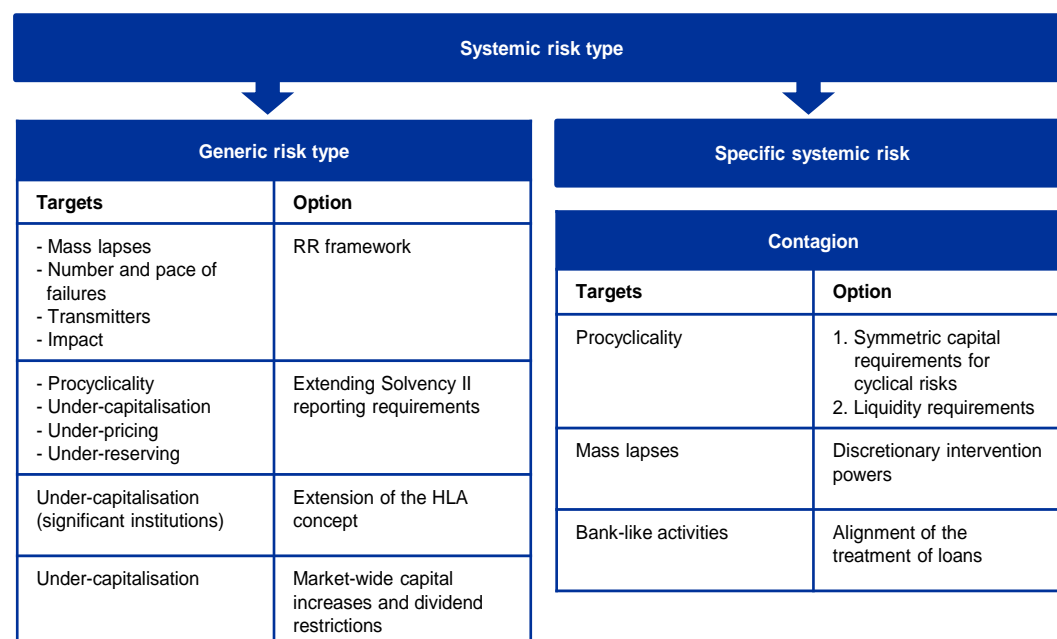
Systemic risk type

Generic risk type

| Targets | Option |
|---|---|
| - Mass lapses<br>- Number and pace of failures<br>- Transmitters<br>- Impact | RR framework |
| - Procyclicality<br>- Under-capitalisation<br>- Under-pricing<br>- Under-reserving | Extending Solvency II reporting requirements |
| Under-capitalisation (significant institutions) | Extension of the HLA concept |
| Under-capitalisation | Market-wide capital increases and dividend restrictions |

Specific systemic risk

Contagion

| Targets | Option |
|---|---|
| Procyclicality | 1. Symmetric capital requirements for cyclical risks<br>2. Liquidity requirements |
| Mass lapses | Discretionary intervention powers |
| Bank-like activities | Alignment of the treatment of loans |